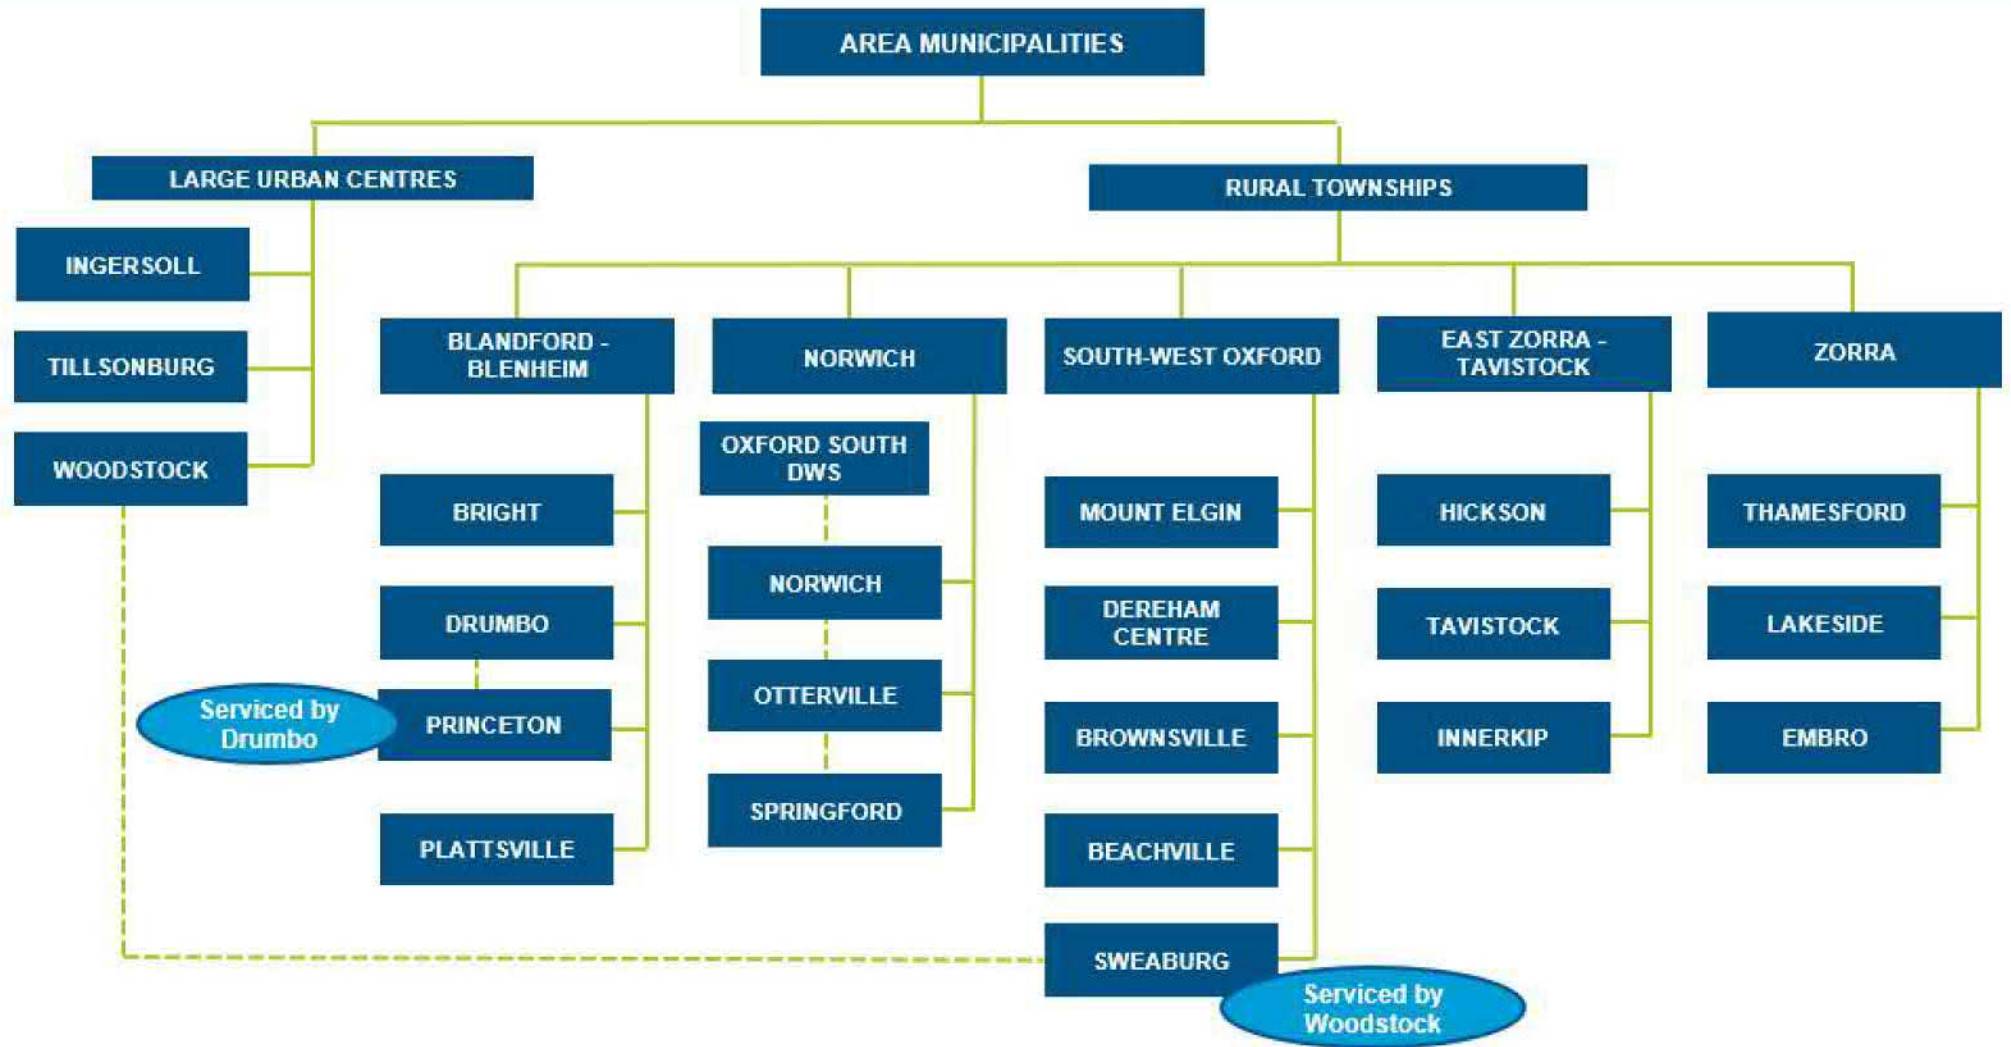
AREA MUNICIPALITIES

LARGE URBAN CENTRES

INGERSOLL

TILLSONBURG

WOODSTOCK

RURAL TOWNSHIPS

BLANDFORD - BLENHEIM

BRIGHT

DRUMBO

Serviced by Drumbo

PRINCETON

PLATTSVILLE

NORWICH

OXFORD SOUTH DWS

NORWICH

OTTERVILLE

SPRINGFORD

SOUTH-WEST OXFORD

MOUNT ELGIN

DEREHAM CENTRE

BROWNSVILLE

BEACHVILLE

SWEABURG

Serviced by Woodstock

EAST ZORRA - TAVISTOCK

HICKSON

TAVISTOCK

INNERKIP

ZORRA

THAMESFORD

LAKESIDE

EMBRO